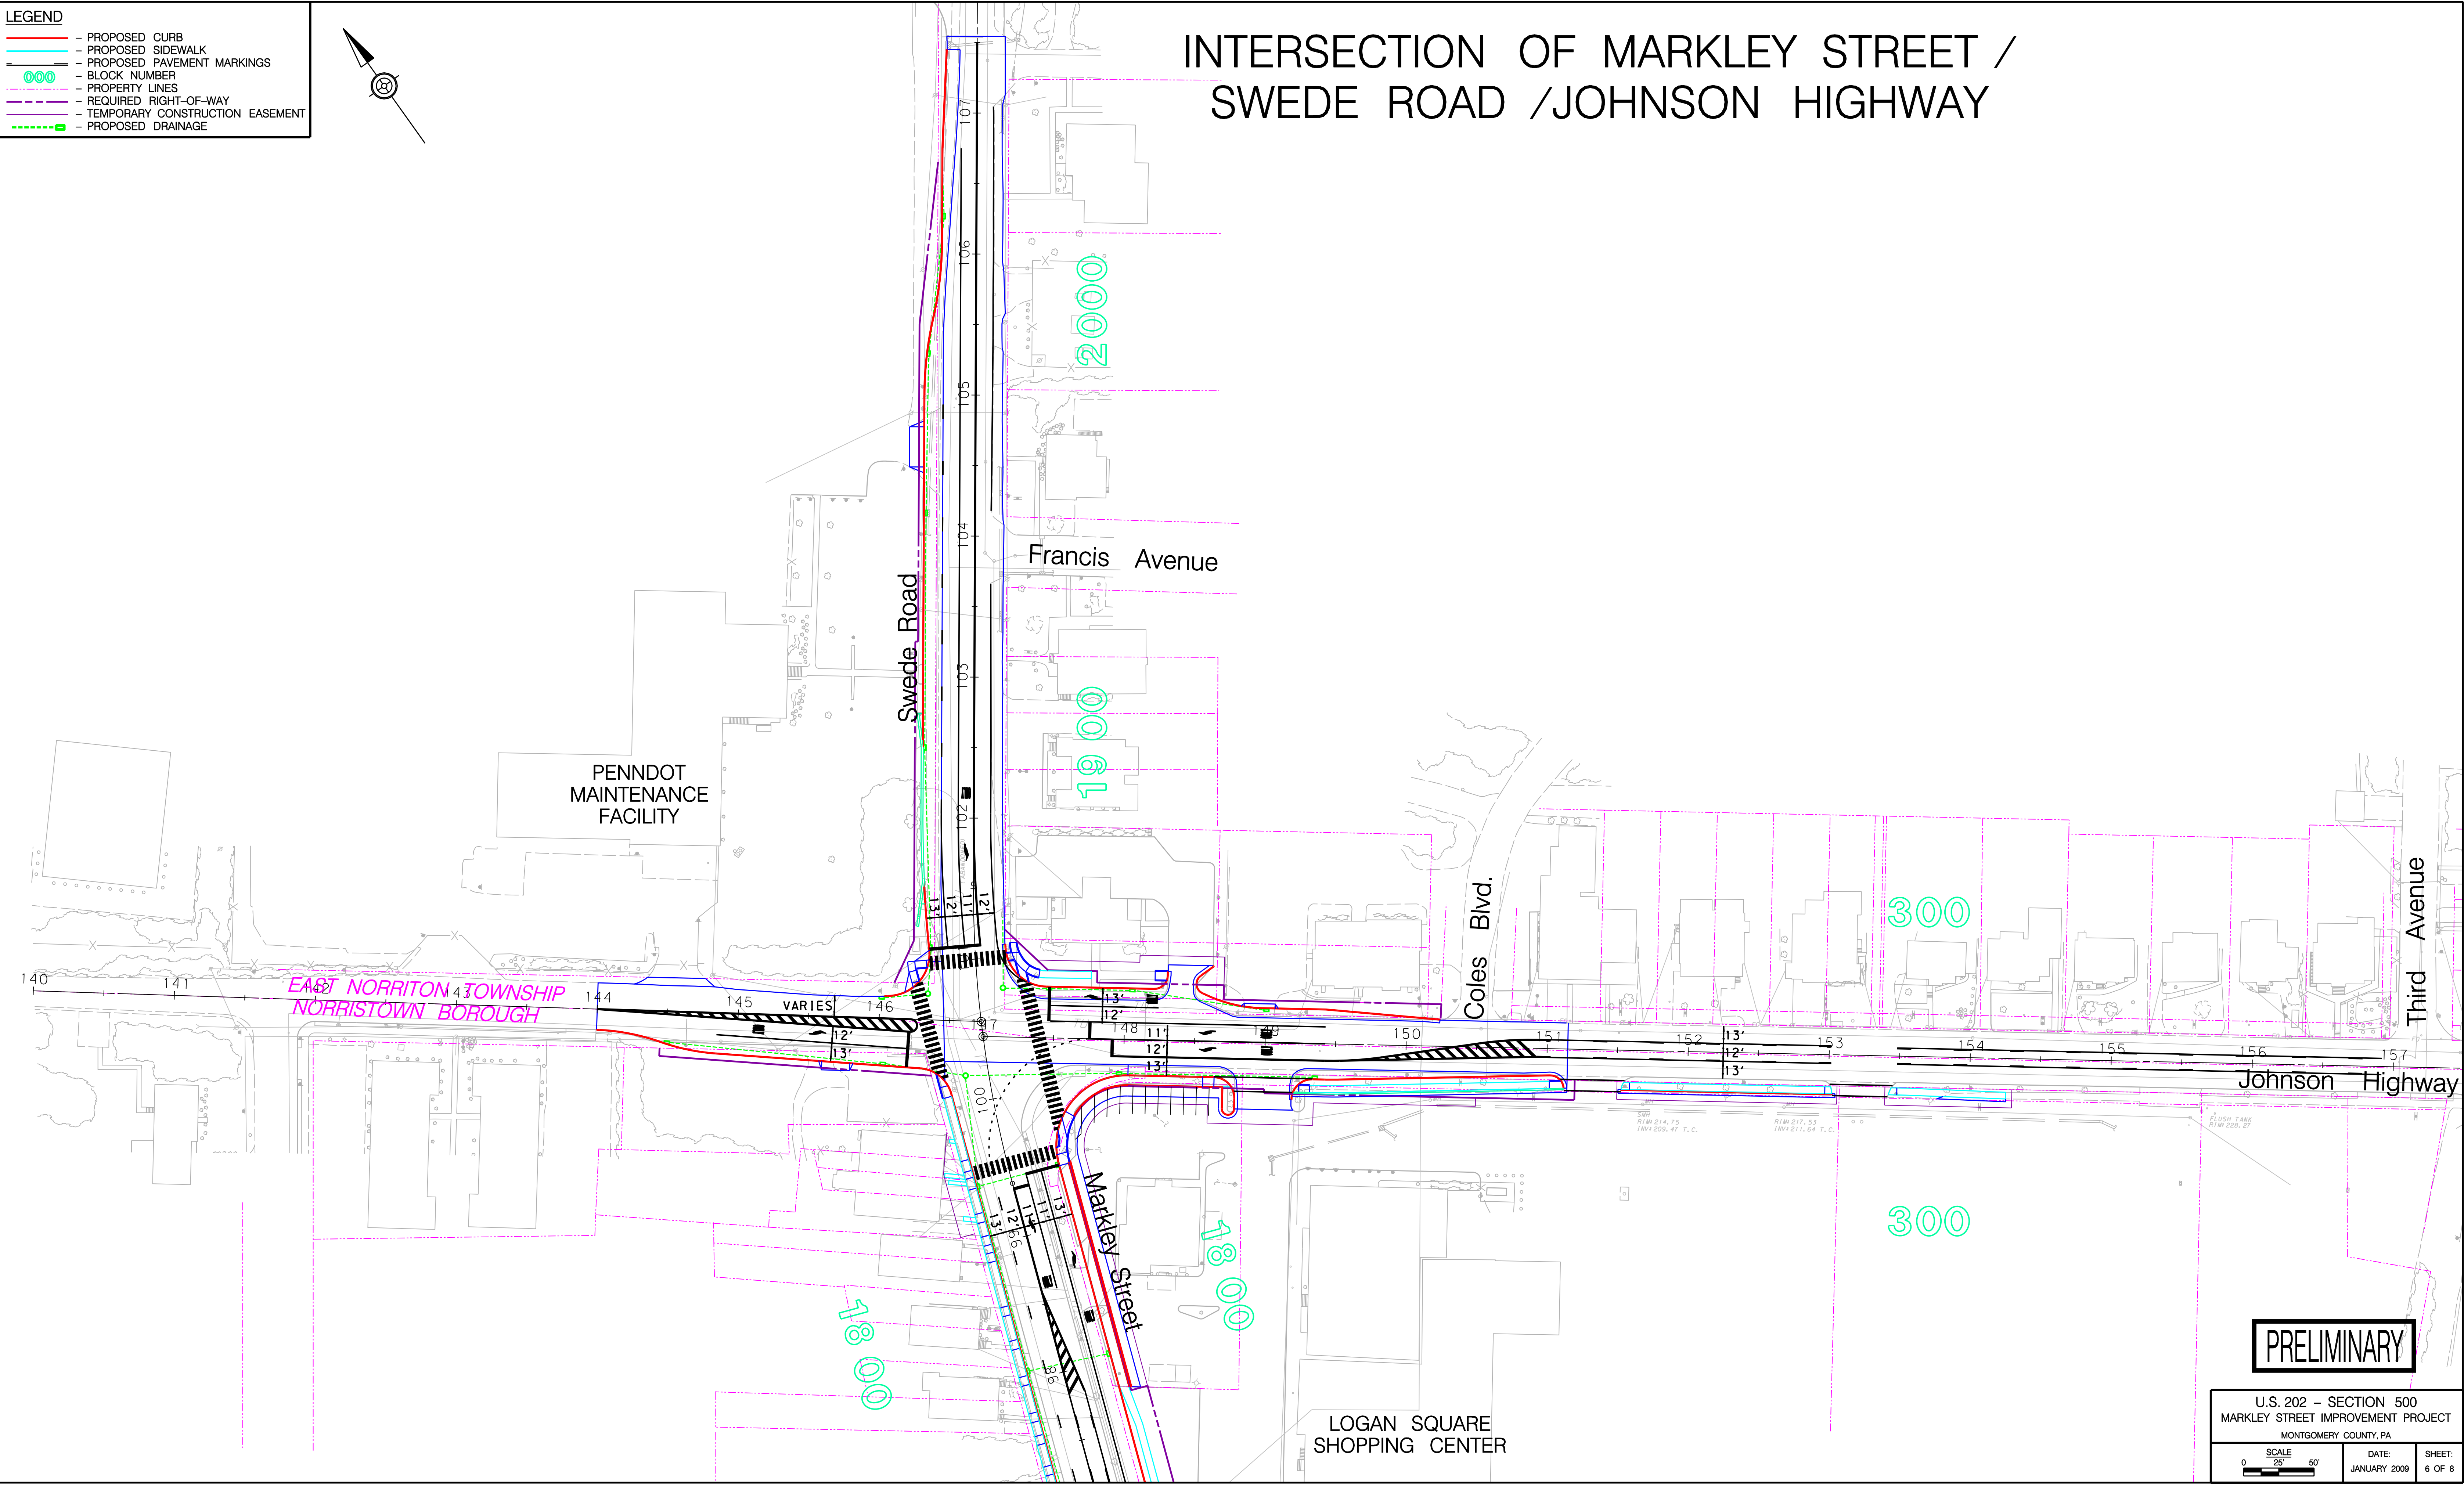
LEGEND
– PROPOSED CURB
– PROPOSED SIDEWALK
– PROPOSED PAVEMENT MARKINGS
000 – BLOCK NUMBER
– PROPERTY LINES
– REQUIRED RIGHT–OF–WAY
– TEMPORARY CONSTRUCTION EASEMENT
– PROPOSED DRAINAGE

INTERSECTION OF MARKLEY STREET / SWEDE ROAD /JOHNSON HIGHWAY

107
106
105
104
103
102
2000
1900
Francis Avenue
Swede Road
PENNDOT MAINTENANCE FACILITY
13' 12' 11' 12'
140
141
EAST NORRITON TOWNSHIP
NORRISTOWN BOROUGH
143
144
145
VARIES
146
12'
13'
147
148
149
150
151
152
153
154
155
156
157
13'
12'
11'
12'
13'
13'
12'
13'
Coles Blvd.
300
Third Avenue
Johnson Highway
101
100
Markley Street
13' 12' 11' 13'
99
98
1800
1800
300
LOGAN SQUARE SHOPPING CENTER

PRELIMINARY

U.S. 202 – SECTION 500
MARKLEY STREET IMPROVEMENT PROJECT
MONTGOMERY COUNTY, PA
SCALE 0 25' 50'
DATE: JANUARY 2009
SHEET: 6 OF 8